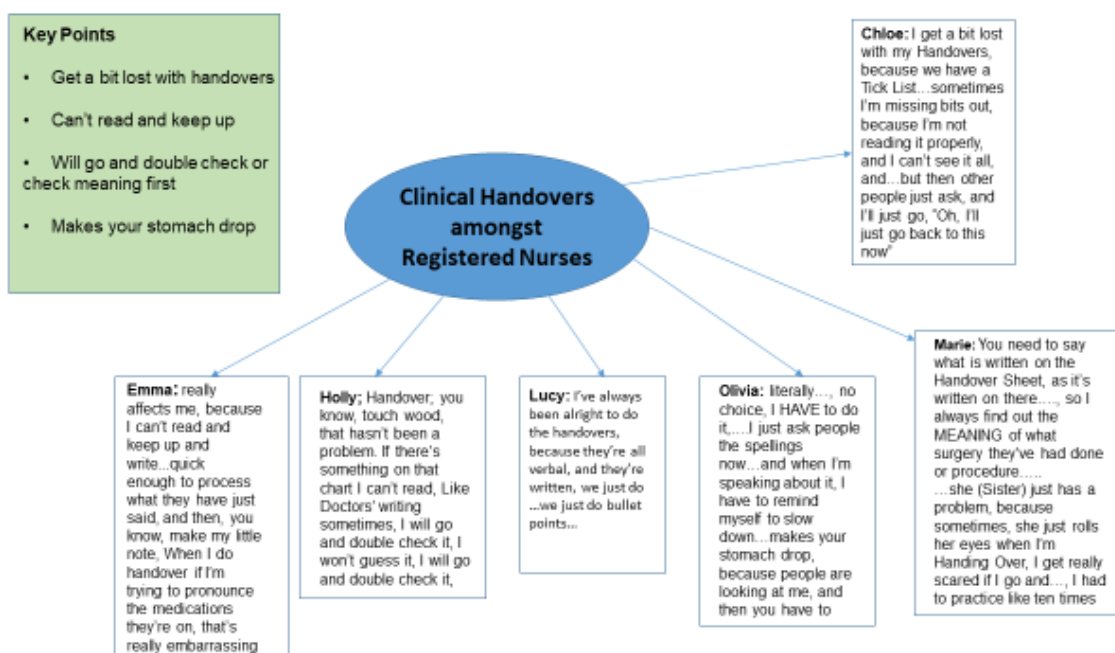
Key Points

• Get a bit lost with handovers

• Can't read and keep up

• Will go and double check or check meaning first

• Makes your stomach drop

Clinical Handovers amongst Registered Nurses

Chloe: I get a bit lost with my Handovers, because we have a Tick List…sometimes I'm missing bits out, because I'm not reading it properly, and I can't see it all, and…but then other people just ask, and I'll just go, "Oh, I'll just go back to this now"

Emma: really affects me, because I can't read and keep up and write...quick enough to process what they have just said, and then, you know, make my little note, When I do handover if I'm trying to pronounce the medications they're on, that's really embarrassing

Holly; Handover; you know, touch wood, that hasn't been a problem. If there's something on that chart I can't read, Like Doctors' writing sometimes, I will go and double check it, I won't guess it, I will go and double check it,

Lucy: I've always been alright to do the handovers, because they're all verbal, and they're written, we just do …we just do bullet points…

Olivia: literally…, no choice, I HAVE to do it,….I just ask people the spellings now…and when I'm speaking about it, I have to remind myself to slow down…makes your stomach drop, because people are looking at me, and then you have to

Marie: You need to say what is written on the Handover Sheet, as it's written on there…., so I always find out the MEANING of what surgery they've had done or procedure…..
…she (Sister) just has a problem, because sometimes, she just rolls her eyes when I'm Handing Over, I get really scared if I go and…, I had to practice like ten times